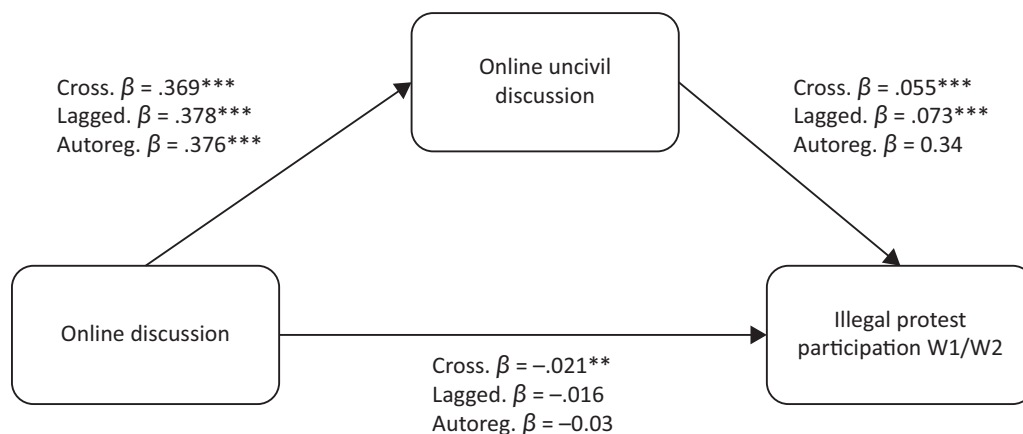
Online uncivil discussion

Cross. $\beta$ = .369***
Lagged. $\beta$ = .378***
Autoreg. $\beta$ = .376***

Cross. $\beta$ = .055***
Lagged. $\beta$ = .073***
Autoreg. $\beta$ = 0.34

Online discussion

Illegal protest participation W1/W2

Cross. $\beta$ = –.021**
Lagged. $\beta$ = –.016
Autoreg. $\beta$ = –0.03